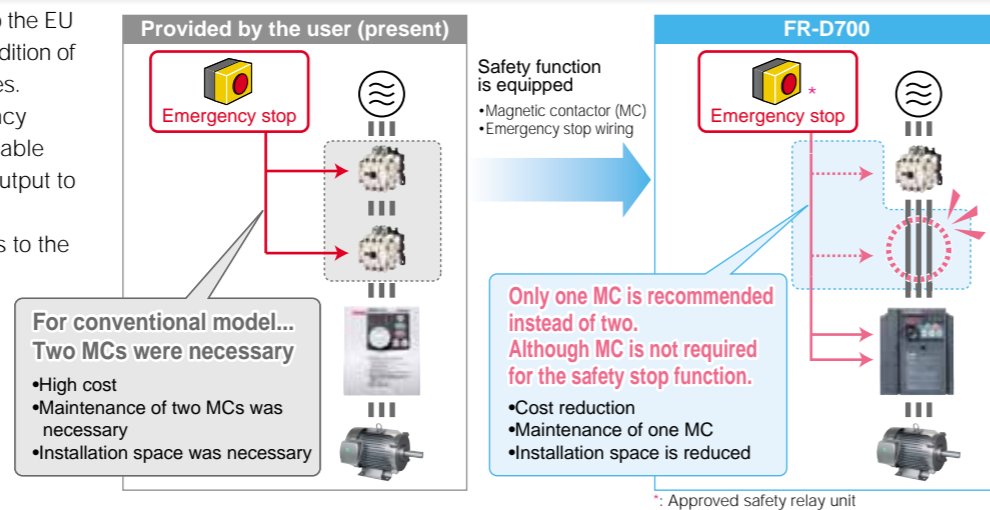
o the EU
dition of
es.
ncy
able
utput to

s to the

Provided by the user (present)

Emergency stop

For conventional model...
Two MCs were necessary

•High cost
•Maintenance of two MCs was necessary
•Installation space was necessary

Safety function is equipped
•Magnetic contactor (MC)
•Emergency stop wiring

FR-D700

Emergency stop *

Only one MC is recommended instead of two.
Although MC is not required for the safety stop function.

•Cost reduction
•Maintenance of one MC
•Installation space is reduced

*: Approved safety relay unit